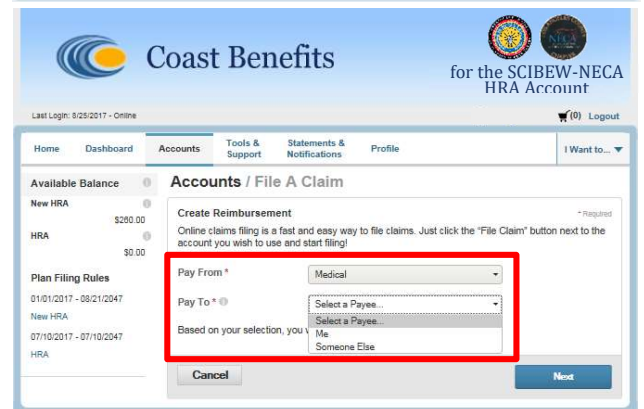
Coast Benefits

for the SCIBEW-NECA HRA Account

Last Login: 8/25/2017 - Online

(0) Logout

Home | Dashboard | Accounts | Tools & Support | Statements & Notifications | Profile | I Want to...

Available Balance

New HRA
$260.00

HRA
$0.00

Plan Filing Rules

01/01/2017 - 08/21/2047
New HRA

07/10/2017 - 07/10/2047
HRA

Accounts / File A Claim

Create Reimbursement

* Required

Online claims filing is a fast and easy way to file claims. Just click the "File Claim" button next to the account you wish to use and start filing!

Pay From *
Medical

Pay To *
Select a Payee...

Select a Payee...
Me
Someone Else

Based on your selection, you v

Cancel

Next